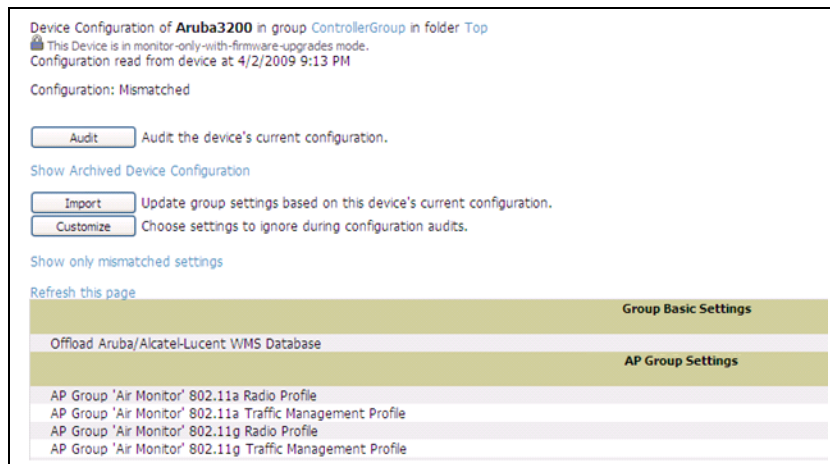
Device Configuration of **Aruba3200** in group ControllerGroup in folder Top
This Device is in monitor-only-with-firmware-upgrades mode.
Configuration read from device at 4/2/2009 9:13 PM

Configuration: Mismatched

Audit Audit the device's current configuration.

Show Archived Device Configuration

Import Update group settings based on this device's current configuration.
Customize Choose settings to ignore during configuration audits.

Show only mismatched settings

Refresh this page

| Group Basic Settings |
|---|
| Offload Aruba/Alcatel-Lucent WMS Database |

| AP Group Settings |
|---|
| AP Group 'Air Monitor' 802.11a Radio Profile |
| AP Group 'Air Monitor' 802.11a Traffic Management Profile |
| AP Group 'Air Monitor' 802.11g Radio Profile |
| AP Group 'Air Monitor' 802.11g Traffic Management Profile |